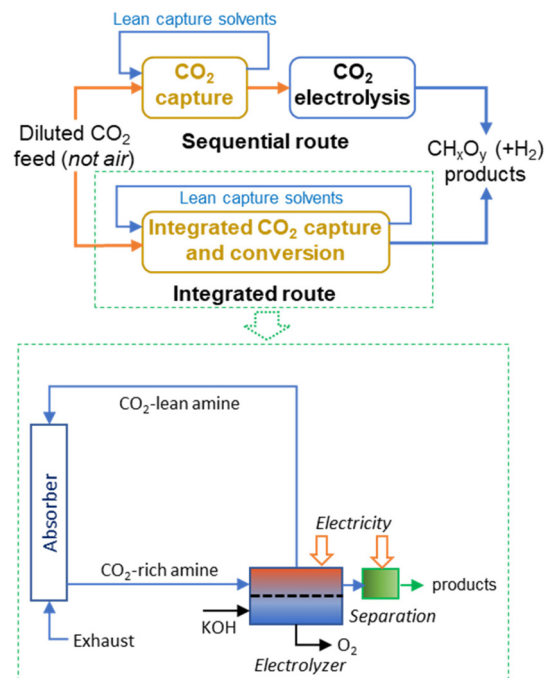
Lean capture solvents

$CO_2$ capture

$CO_2$ electrolysis

Diluted $CO_2$ feed (*not air*)

Sequential route

$CH_xO_y$ (+$H_2$) products

Lean capture solvents

Integrated $CO_2$ capture and conversion

Integrated route

$CO_2$-lean amine

Absorber

*Electricity*

$CO_2$-rich amine

products

*Separation*

KOH

$O_2$

Exhaust

*Electrolyzer*